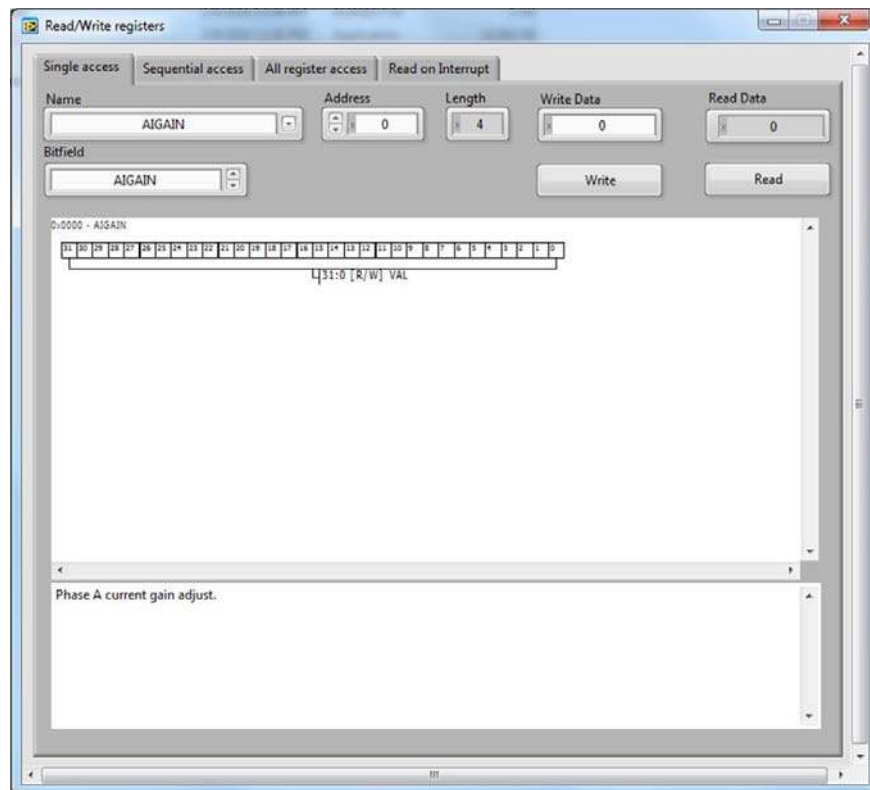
Read/Write registers

Single access | Sequential access | All register access | Read on Interrupt

Name
AIGAIN
Address
0
Length
4
Write Data
0
Read Data
0
Bitfield
AIGAIN
Write
Read

0x0000 - AIGAIN

| 31 | 30 | 29 | 28 | 27 | 26 | 25 | 24 | 23 | 22 | 21 | 20 | 19 | 18 | 17 | 16 | 15 | 14 | 13 | 12 | 11 | 10 | 9 | 8 | 7 | 6 | 5 | 4 | 3 | 2 | 1 | 0 |
|---|---|---|---|---|---|---|---|---|---|---|---|---|---|---|---|---|---|---|---|---|---|---|---|---|---|---|---|---|---|---|---|

31:0 [R/W] VAL

Phase A current gain adjust.